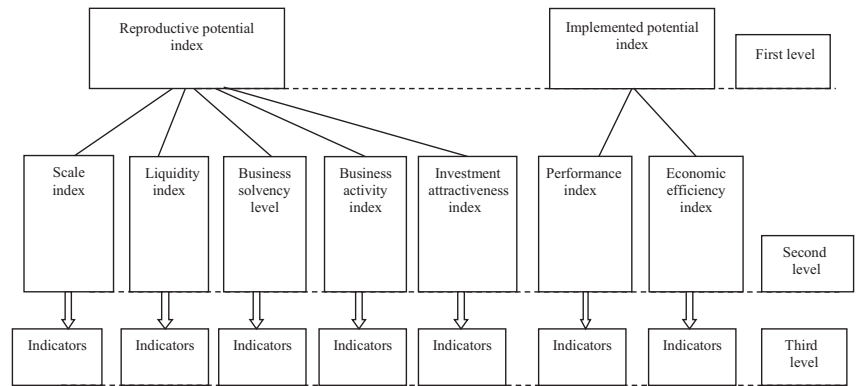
Reproductive potential index

Implemented potential index

First level

Scale index

Liquidity index

Business solvency level

Business activity index

Investment attractiveness index

Performance index

Economic efficiency index

Second level

Indicators

Indicators

Indicators

Indicators

Indicators

Indicators

Indicators

Third level